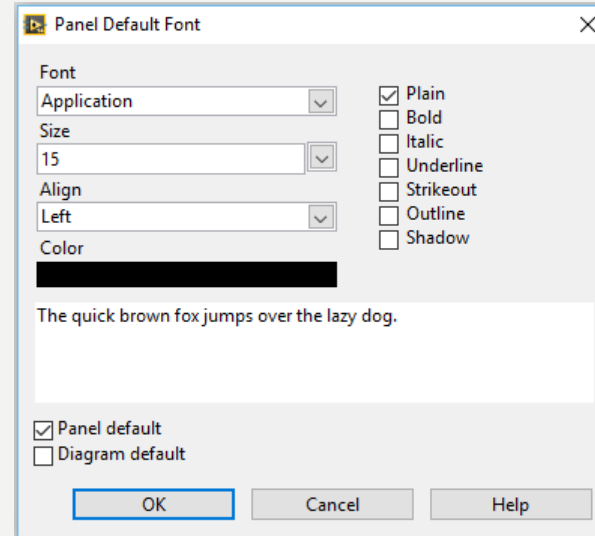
Panel Default Font

Font
Application
Size
15
Align
Left
Color

Plain
Bold
Italic
Underline
Strikeout
Outline
Shadow

The quick brown fox jumps over the lazy dog.

Panel default
Diagram default

OK
Cancel
Help